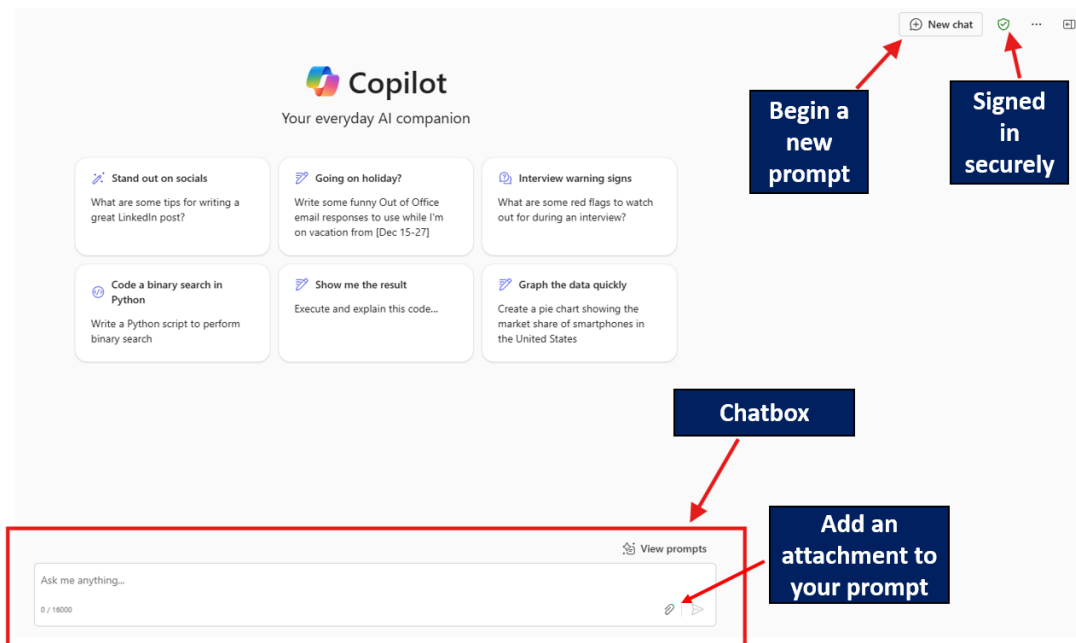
New chat

Copilot

Your everyday AI companion

Begin a new prompt

Signed in securely

Stand out on socials
What are some tips for writing a great LinkedIn post?

Going on holiday?
Write some funny Out of Office email responses to use while I'm on vacation from [Dec 15-27]

Interview warning signs
What are some red flags to watch out for during an interview?

Code a binary search in Python
Write a Python script to perform binary search

Show me the result
Execute and explain this code...

Graph the data quickly
Create a pie chart showing the market share of smartphones in the United States

Chatbox

Add an attachment to your prompt

View prompts

Ask me anything...

0 / 16000